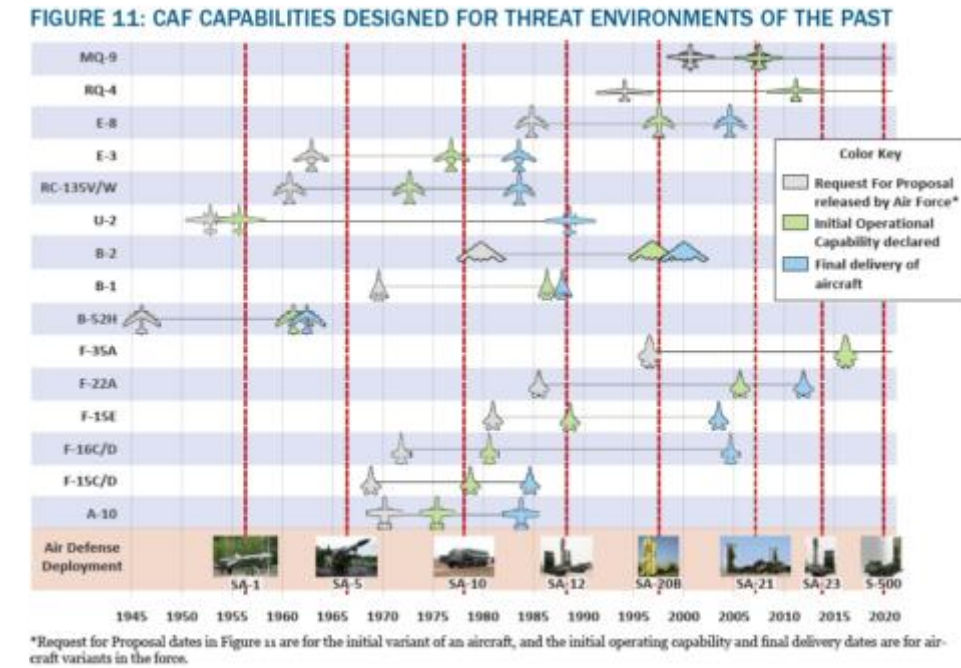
FIGURE 11: CAF CAPABILITIES DESIGNED FOR THREAT ENVIRONMENTS OF THE PAST

MQ-9
RQ-4
E-8
E-3
RC-135V/W
U-2
B-2
B-1
B-52H
F-35A
F-22A
F-15E
F-16C/D
F-15C/D
A-10
Air Defense Deployment

Color Key
Request For Proposal released by Air Force*
Initial Operational Capability declared
Final delivery of aircraft

SA-1
SA-5
SA-10
SA-12
SA-20B
SA-21
SA-23
S-500

1945 1950 1955 1960 1965 1970 1975 1980 1985 1990 1995 2000 2005 2010 2015 2020

*Request for Proposal dates in Figure 11 are for the initial variant of an aircraft, and the initial operating capability and final delivery dates are for aircraft variants in the force.